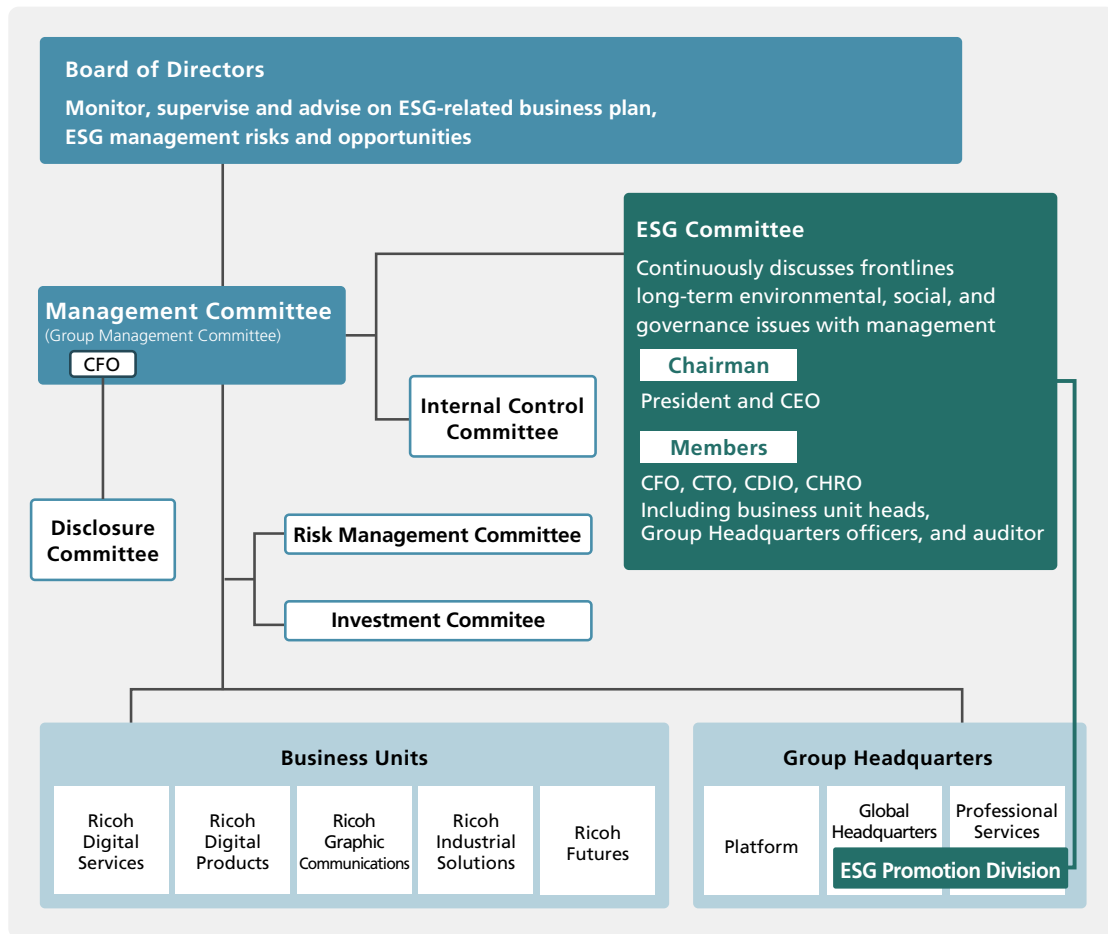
Board of Directors
Monitor, supervise and advise on ESG-related business plan, ESG management risks and opportunities

ESG Committee
Continuously discusses frontlines long-term environmental, social, and governance issues with management

Chairman
President and CEO

Members
CFO, CTO, CDIO, CHRO
Including business unit heads, Group Headquarters officers, and auditor

Management Committee
(Group Management Committee)
CFO

Internal Control Committee

Disclosure Committee

Risk Management Committee

Investment Commitee

Business Units

Ricoh Digital Services

Ricoh Digital Products

Ricoh Graphic Communications

Ricoh Industrial Solutions

Ricoh Futures

Group Headquarters

Platform

Global Headquarters

Professional Services

ESG Promotion Division